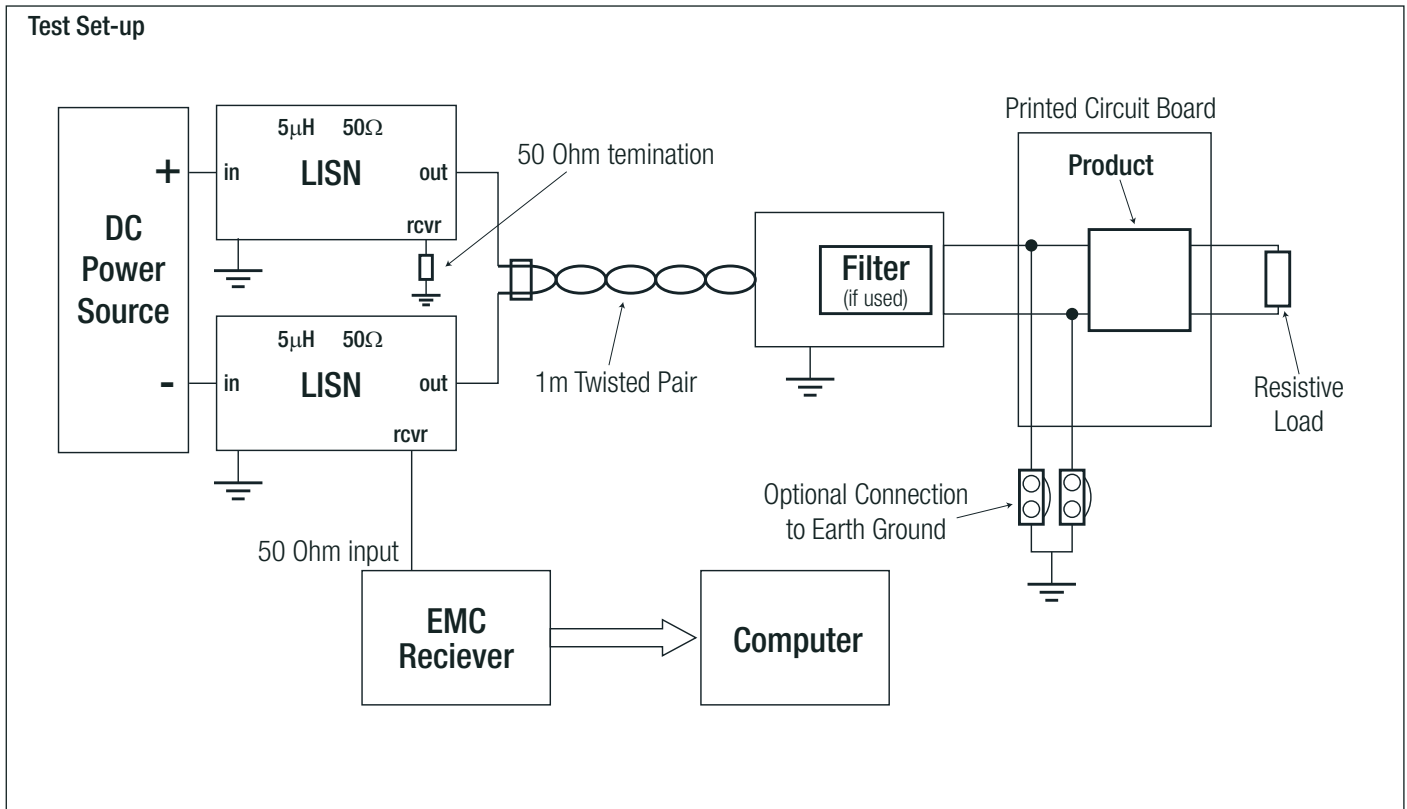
Test Set-up

DC Power Source

+

-

$5\mu H$ $50\Omega$

in

LISN

out

rcvr

50 Ohm temination

$5\mu H$ $50\Omega$

in

LISN

out

rcvr

1m Twisted Pair

Filter (if used)

Printed Circuit Board

Product

Resistive Load

Optional Connection to Earth Ground

50 Ohm input

EMC Reciever

Computer